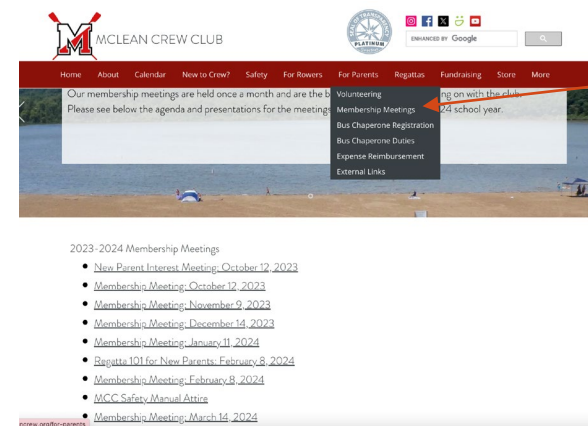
M MCLEAN CREW CLUB

PLATINUM

ENHANCED BY Google

Home About Calendar New to Crew? Safety For Rowers For Parents Regattas Fundraising Store More

Volunteering
Membership Meetings
Bus Chaperone Registration
Bus Chaperone Duties
Expense Reimbursement
External Links

Our membership meetings are held once a month and are the b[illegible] ing on with the club. Please see below the agenda and presentations for the meetings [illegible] 24 school year.

2023-2024 Membership Meetings

- New Parent Interest Meeting: October 12, 2023
- Membership Meeting: October 12, 2023
- Membership Meeting: November 9, 2023
- Membership Meeting: December 14, 2023
- Membership Meeting: January 11, 2024
- Regatta 101 for New Parents: February 8, 2024
- Membership Meeting: February 8, 2024
- MCC Safety Manual Attire
- Membership Meeting: March 14, 2024

ncrew.org/for-parents